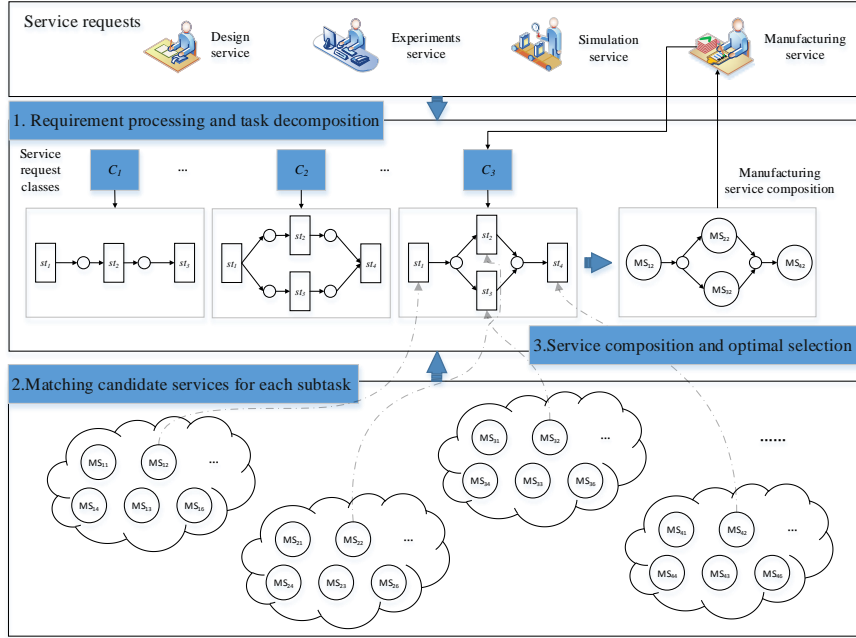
Service requests

Design service

Experiments service

Simulation service

Manufacturing service

1. Requirement processing and task decomposition

Service request classes

$C_1$

...

$C_2$

...

$C_3$

Manufacturing service composition

$st_1$ $st_2$ $st_3$

$st_1$ $st_2$ $st_3$ $st_4$

$st_1$ $st_2$ $st_3$ $st_4$

$MS_{12}$ $MS_{22}$ $MS_{32}$ $MS_{42}$

3.Service composition and optimal selection

2.Matching candidate services for each subtask

$MS_{11}$ $MS_{12}$ ... $MS_{14}$ $MS_{13}$ $MS_{16}$

$MS_{21}$ $MS_{22}$ ... $MS_{24}$ $MS_{23}$ $MS_{26}$

$MS_{31}$ $MS_{32}$ ... $MS_{34}$ $MS_{33}$ $MS_{36}$

......

$MS_{41}$ $MS_{42}$ ... $MS_{44}$ $MS_{43}$ $MS_{46}$